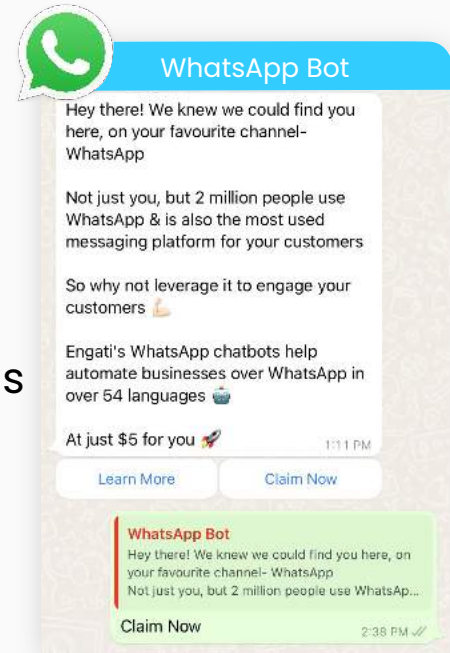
WhatsApp Bot

Hey there! We knew we could find you here, on your favourite channel- WhatsApp

Not just you, but 2 million people use WhatsApp & is also the most used messaging platform for your customers

So why not leverage it to engage your customers 💪🏻

Engati's WhatsApp chatbots help automate businesses over WhatsApp in over 54 languages 🤖

At just $5 for you 🚀

1:11 PM

Learn More

Claim Now

S

WhatsApp Bot

Hey there! We knew we could find you here, on your favourite channel- WhatsApp

Not just you, but 2 million people use WhatsAp...

Claim Now

2:38 PM